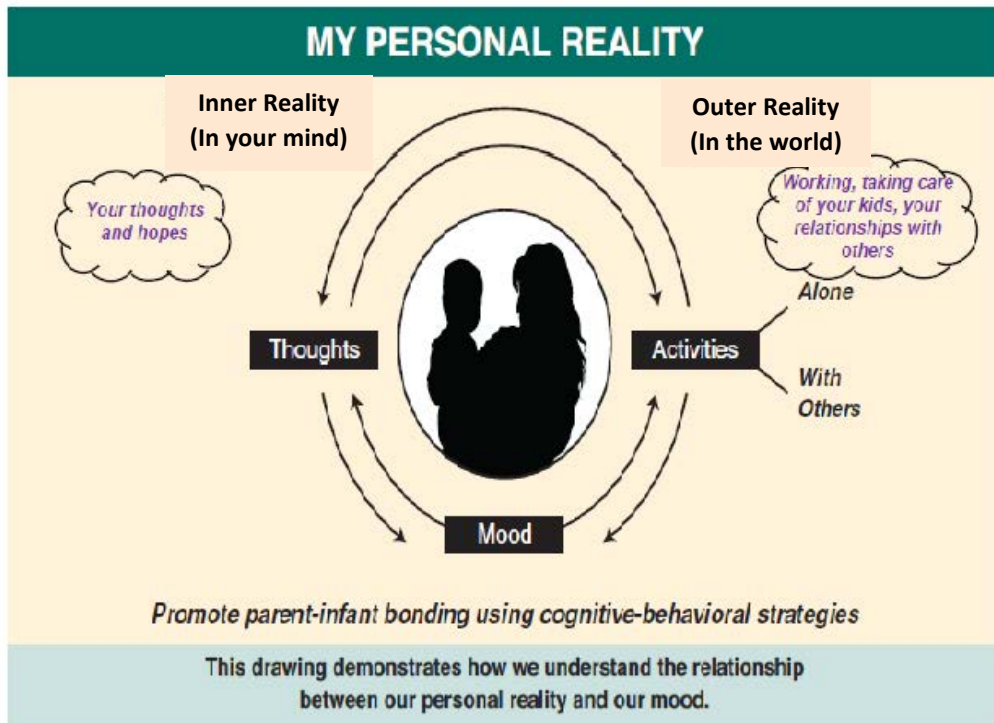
MY PERSONAL REALITY

Inner Reality
(In your mind)

Outer Reality
(In the world)

Your thoughts and hopes

Working, taking care of your kids, your relationships with others

Thoughts

Activities

Alone

With Others

Mood

Promote parent-infant bonding using cognitive-behavioral strategies

This drawing demonstrates how we understand the relationship between our personal reality and our mood.